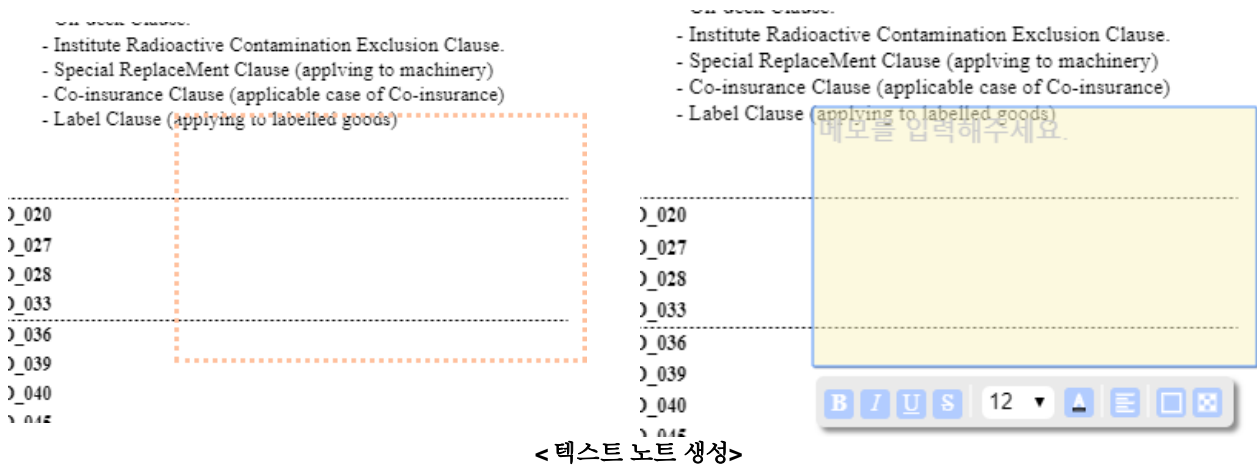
- Institute Radioactive Contamination Exclusion Clause.
- Special ReplaceMent Clause (applving to machinery)
- Co-insurance Clause (applicable case of Co-insurance)
- Label Clause (applying to labelled goods)

)_020
)_027
)_028
)_033
)_036
)_039
)_040

- Institute Radioactive Contamination Exclusion Clause.
- Special ReplaceMent Clause (applving to machinery)
- Co-insurance Clause (applicable case of Co-insurance)
- Label Clause (applying to labelled goods)

메모를 입력해주세요.

)_020
)_027
)_028
)_033
)_036
)_039
)_040

B I U S 12

< 텍스트 노트 생성>